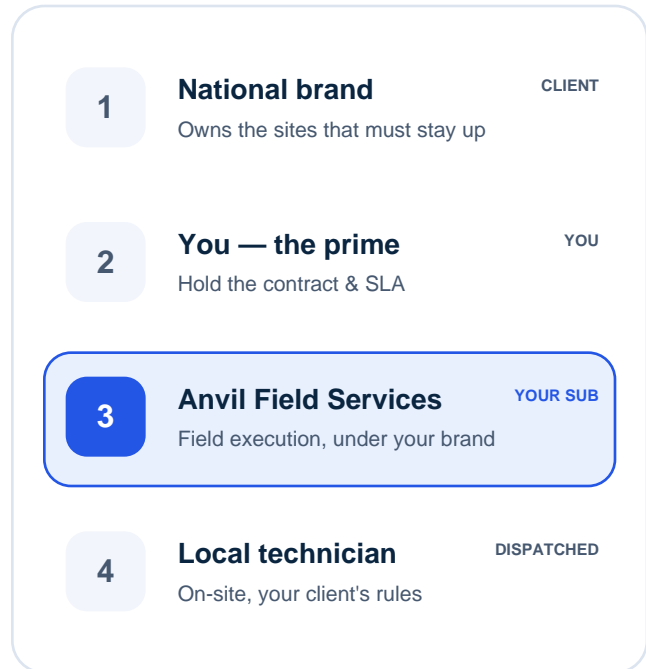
1
National brand
CLIENT
Owns the sites that must stay up

2
You — the prime
YOU
Hold the contract & SLA

3
Anvil Field Services
YOUR SUB
Field execution, under your brand

4
Local technician
DISPATCHED
On-site, your client's rules